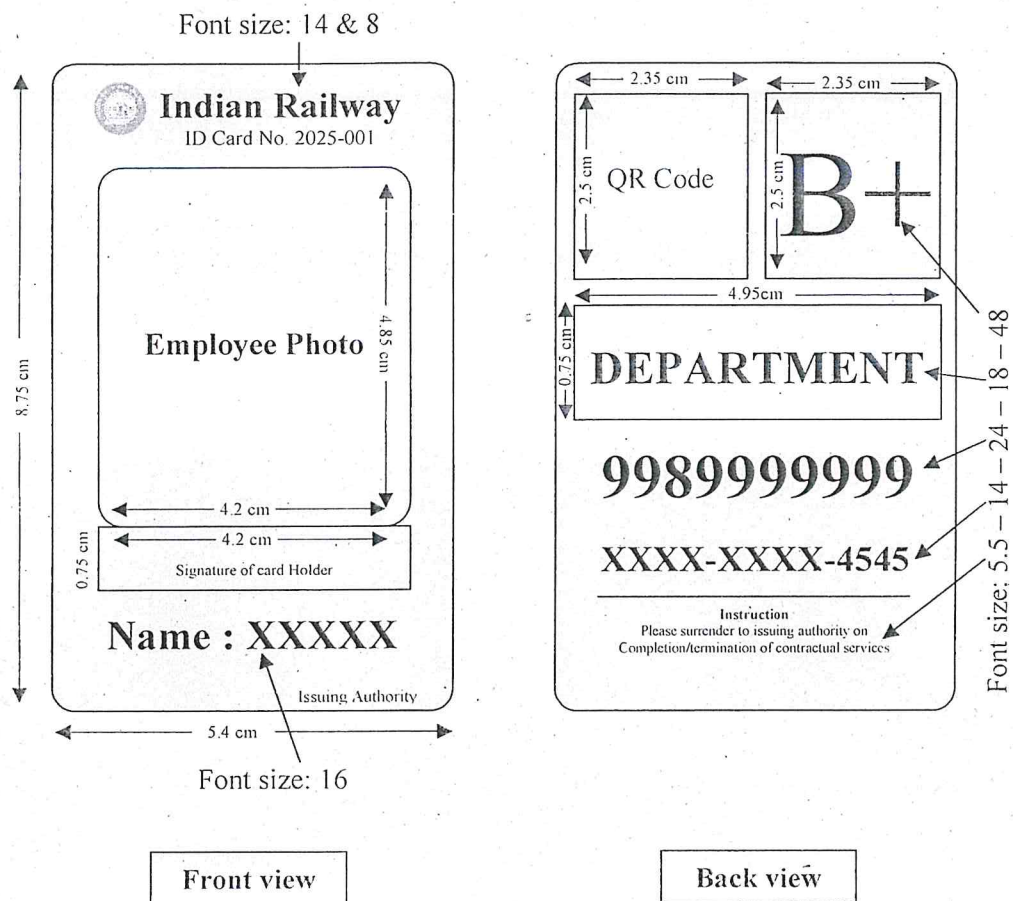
Font size: 14 & 8

Indian Railway
ID Card No. 2025-001

Employee Photo

4.85 cm

8.75 cm

4.2 cm

4.2 cm

0.75 cm

Signature of card Holder

Name : XXXXX

Issuing Authority

5.4 cm

Font size: 16

Front view

2.35 cm

2.35 cm

2.5 cm

QR Code

2.5 cm

B+

4.95cm

0.75 cm

DEPARTMENT

9989999999

XXXX-XXXX-4545

Instruction
Please surrender to issuing authority on Completion/termination of contractual services

Font size: 5.5 – 14 – 24 – 18 – 48

Back view